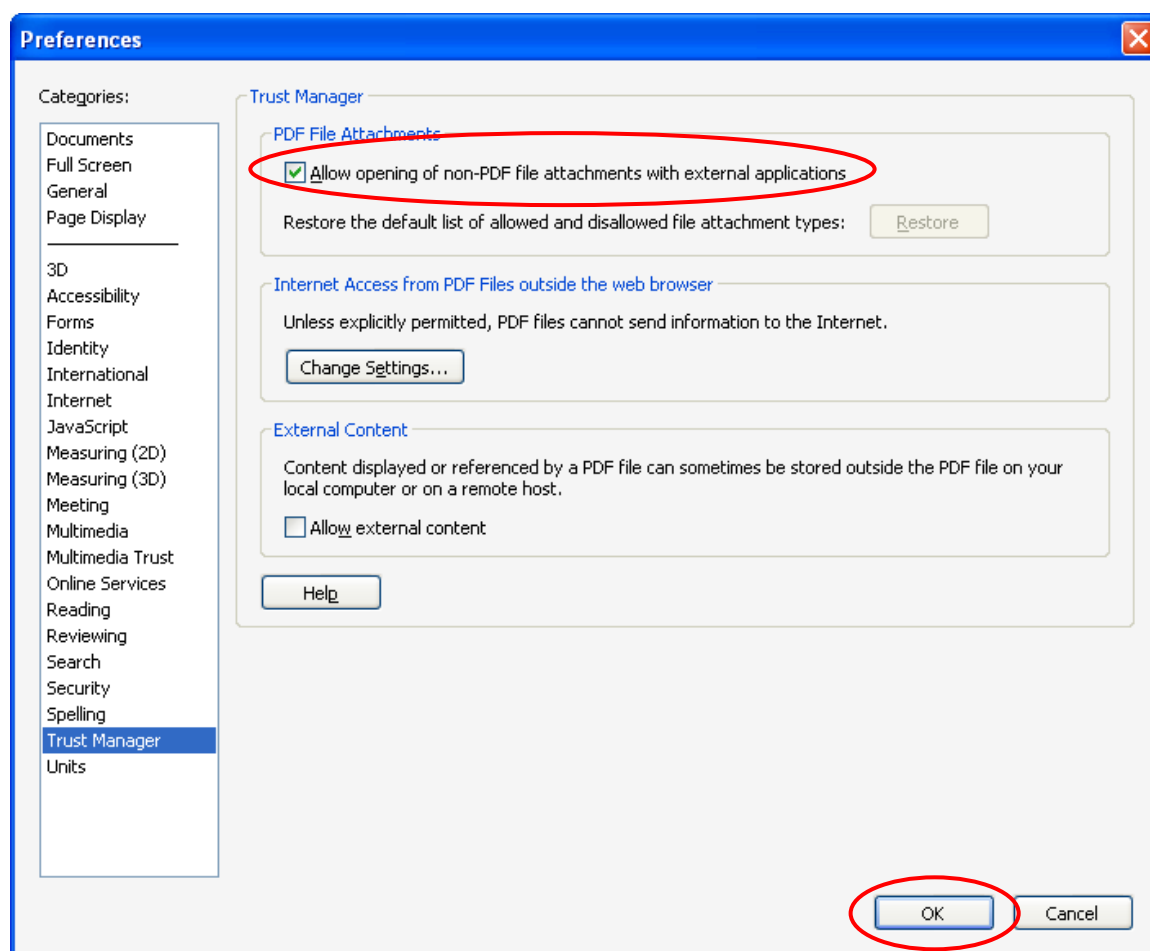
Preferences

Categories:

Documents
Full Screen
General
Page Display

3D
Accessibility
Forms
Identity
International
Internet
JavaScript
Measuring (2D)
Measuring (3D)
Meeting
Multimedia
Multimedia Trust
Online Services
Reading
Reviewing
Search
Security
Spelling
Trust Manager
Units

Trust Manager

PDF File Attachments

Allow opening of non-PDF file attachments with external applications

Restore the default list of allowed and disallowed file attachment types: Restore

Internet Access from PDF Files outside the web browser

Unless explicitly permitted, PDF files cannot send information to the Internet.

Change Settings...

External Content

Content displayed or referenced by a PDF file can sometimes be stored outside the PDF file on your local computer or on a remote host.

Allow external content

Help

OK Cancel